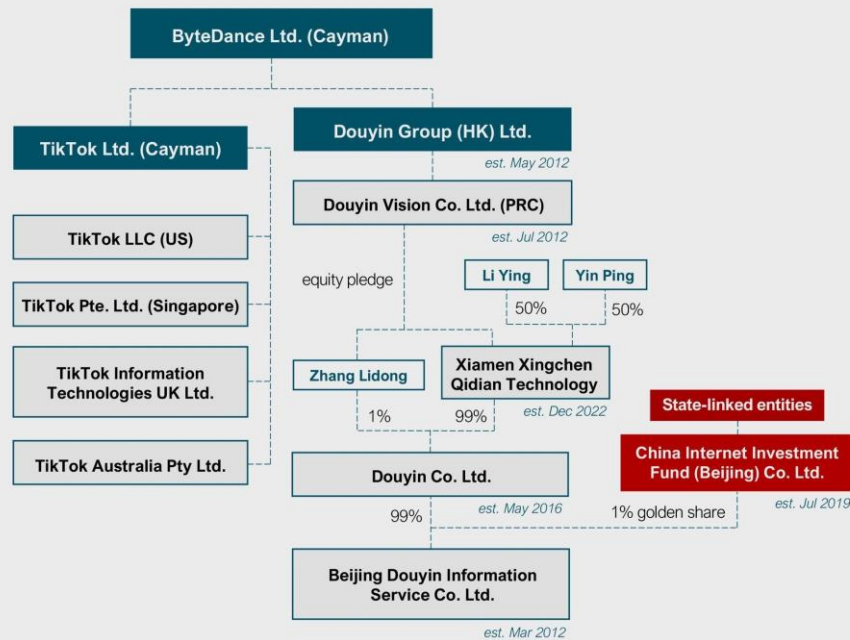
ByteDance Ltd. (Cayman)

TikTok Ltd. (Cayman)

Douyin Group (HK) Ltd.

est. May 2012

TikTok LLC (US)

TikTok Pte. Ltd. (Singapore)

TikTok Information Technologies UK Ltd.

TikTok Australia Pty Ltd.

Douyin Vision Co. Ltd. (PRC)

est. Jul 2012

equity pledge

Li Ying

Yin Ping

50%

50%

Zhang Lidong

Xiamen Xingchen Qidian Technology

1%

99%

est. Dec 2022

State-linked entities

China Internet Investment Fund (Beijing) Co. Ltd.

est. Jul 2019

Douyin Co. Ltd.

est. May 2016

99%

1% golden share

Beijing Douyin Information Service Co. Ltd.

est. Mar 2012